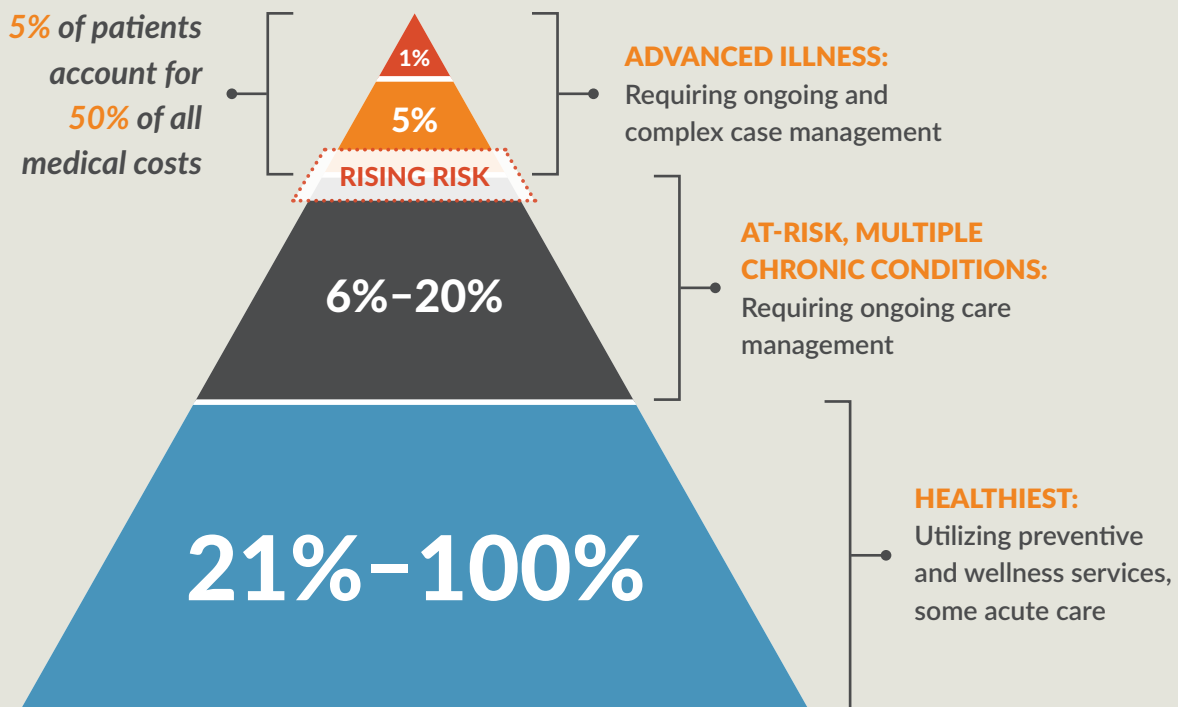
5% of patients account for 50% of all medical costs

1%

5%

RISING RISK

ADVANCED ILLNESS:
Requiring ongoing and complex case management

6%–20%

AT-RISK, MULTIPLE CHRONIC CONDITIONS:
Requiring ongoing care management

21%–100%

HEALTHIEST:
Utilizing preventive and wellness services, some acute care